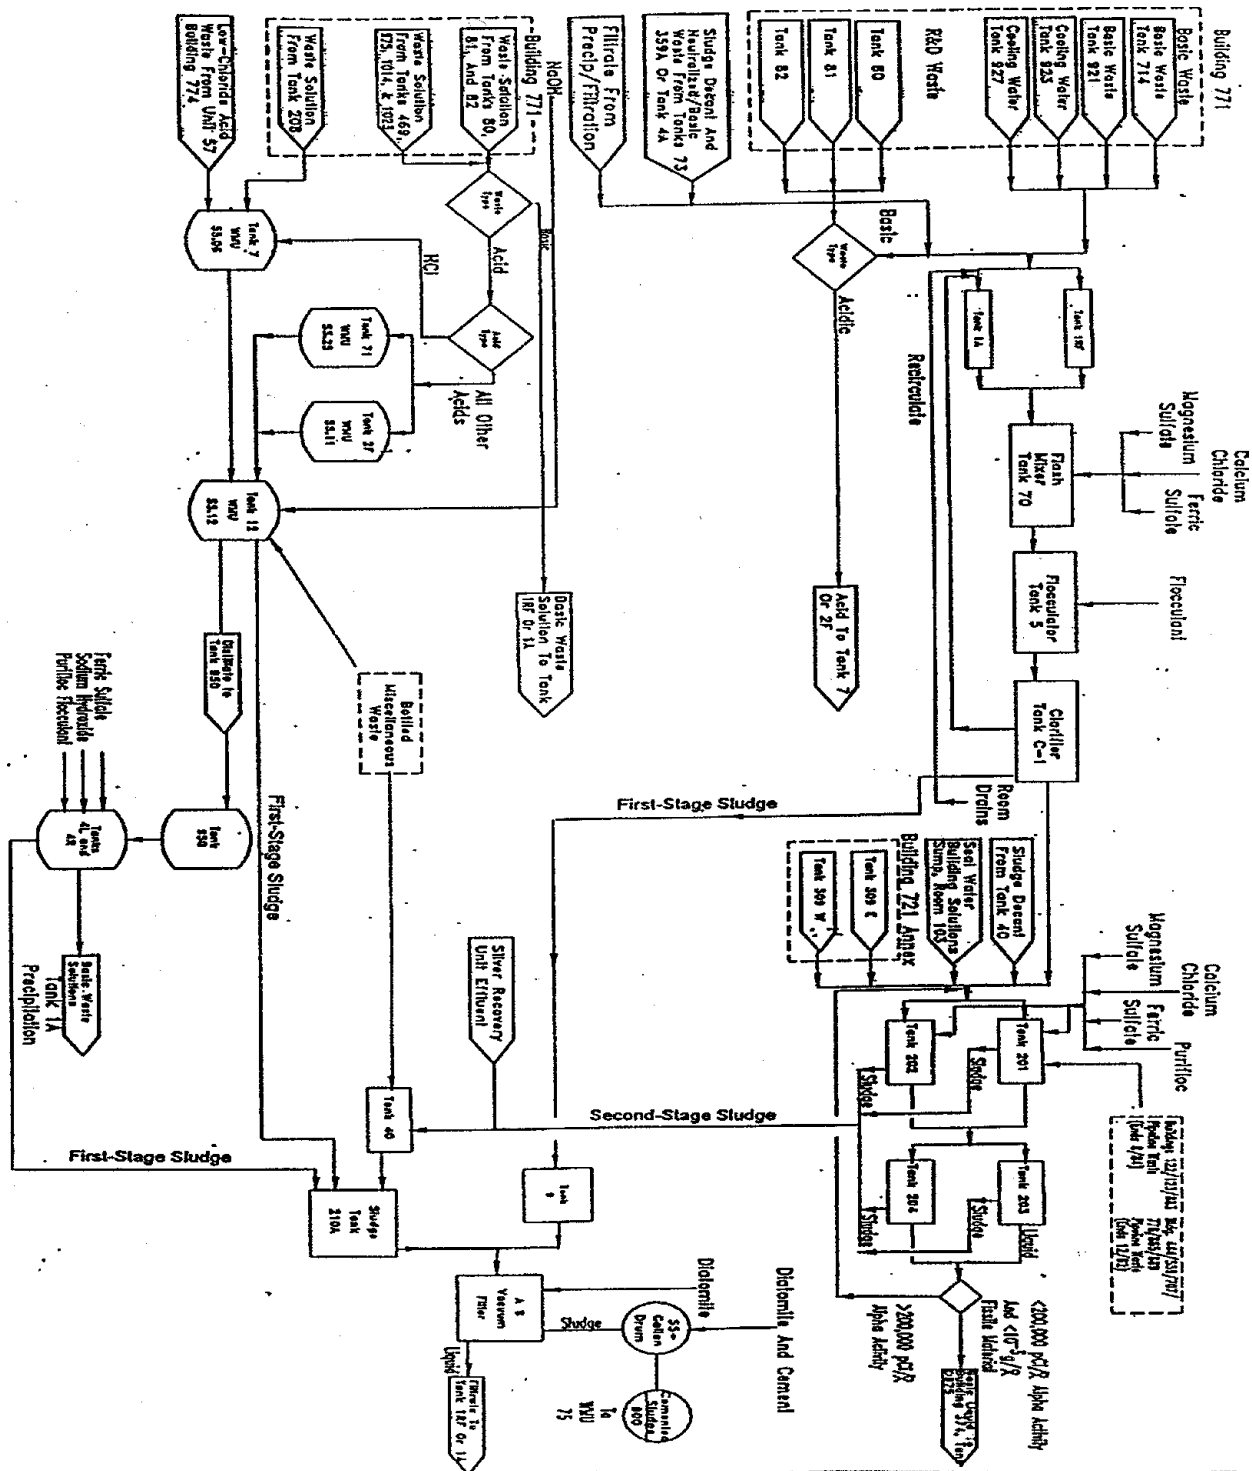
Building 771

Basic Waste

Basic Waste Tank 714

Basic Waste Tank 921

Cooling Water Tank 923

Cooling Water Tank 927

R&D Waste

Tank 80

Tank 81

Tank 82

Sludge Decant And Neutralized/Basic Waste From Tanks 73, 359A Or Tank 4A

Filtrate From Precip/Filtration

Building 771

NaOH

Waste Solution From Tanks 80, 81, And 82

Waste Solution From Tanks 469, 175, 1014, & 1023

Waste Solution From Tank 203

Low-Chloride Acid Waste From Unit 57 Building 774

Basic

Waste Type

Acidic

Recirculate

Tank 18F

Tank 1A

Calcium Chloride

Magnesium Sulfate

Ferric Sulfate

Flash Mixer Tank 70

Flocculator Tank 5

Flocculant

Clarifier Tank C-1

Acid To Tank 7 Or 2F

Waste Type

Basic

Acid

Acid Type

HCl

All Other Acids

Tank 7 WMU 85.06

Tank 71 WMU 85.23

Tank 37 WMU 85.11

Tank 12 WMU 85.12

Basic Waste Solution To Tank 18F Or 1A

Chillwate to Tank 850

Tank 850

Ferric Sulfate

Sodium Hydroxide

Purifloc Flocculant

Tanks 4L and 4R

Basic Waste Solutions Tank 1A Precipitation

Bottled Miscellaneous Waste

First-Stage Sludge

First-Stage Sludge

Room Drains

Building 771 Annex

Tank 309 W

Tank 309 E

Seal Water Building Solutions Sump, Room 103

Sludge Decant From Tank 40

Silver Recovery Unit Effluent

Calcium Chloride

Magnesium Sulfate

Ferric Sulfate

Purifloc

Tank 201

Tank 202

Sludge

Sludge

Buildings 122/123/443 Hydro Tank (Code 6/8)

Bldg. 444/559/707/ 776/883/889 Hydro Waste (Code 12/13)

Tank 203

Tank 204

Sludge

Sludge

Liquid

Second-Stage Sludge

Tank 40

Tank 9

Sludge Tank 210A

First-Stage Sludge

<200,000 pCi/L Alpha Activity And <$10^{-3}$ g/L Fissile Material

Basic Liquid To Building 374, Tank D825

>200,000 pCi/L Alpha Activity

Diatomite And Cement

Diatomite

A B Vacuum Filter

Sludge

55-Gallon Drum

Cementing Sludge, 800

To WMU 75

Liquid

Filtrate To Tank 18F Or 1A